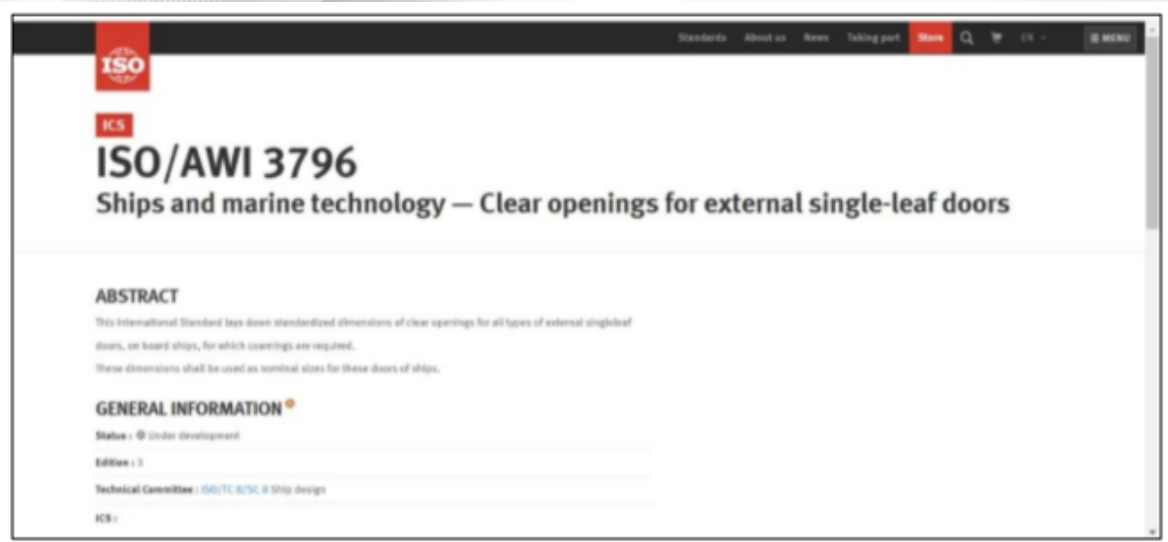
ISO

Standards About us News Taking part Store EN MENU

ICS

ISO/AWI 3796

Ships and marine technology — Clear openings for external single-leaf doors

ABSTRACT

This International Standard lays down standardized dimensions of clear openings for all types of external singleleaf doors, on board ships, for which coamings are required.

These dimensions shall be used as nominal sizes for these doors of ships.

GENERAL INFORMATION

Status : Under development

Edition : 3

Technical Committee : ISO/TC 8/SC 8 Ship design

ICS :